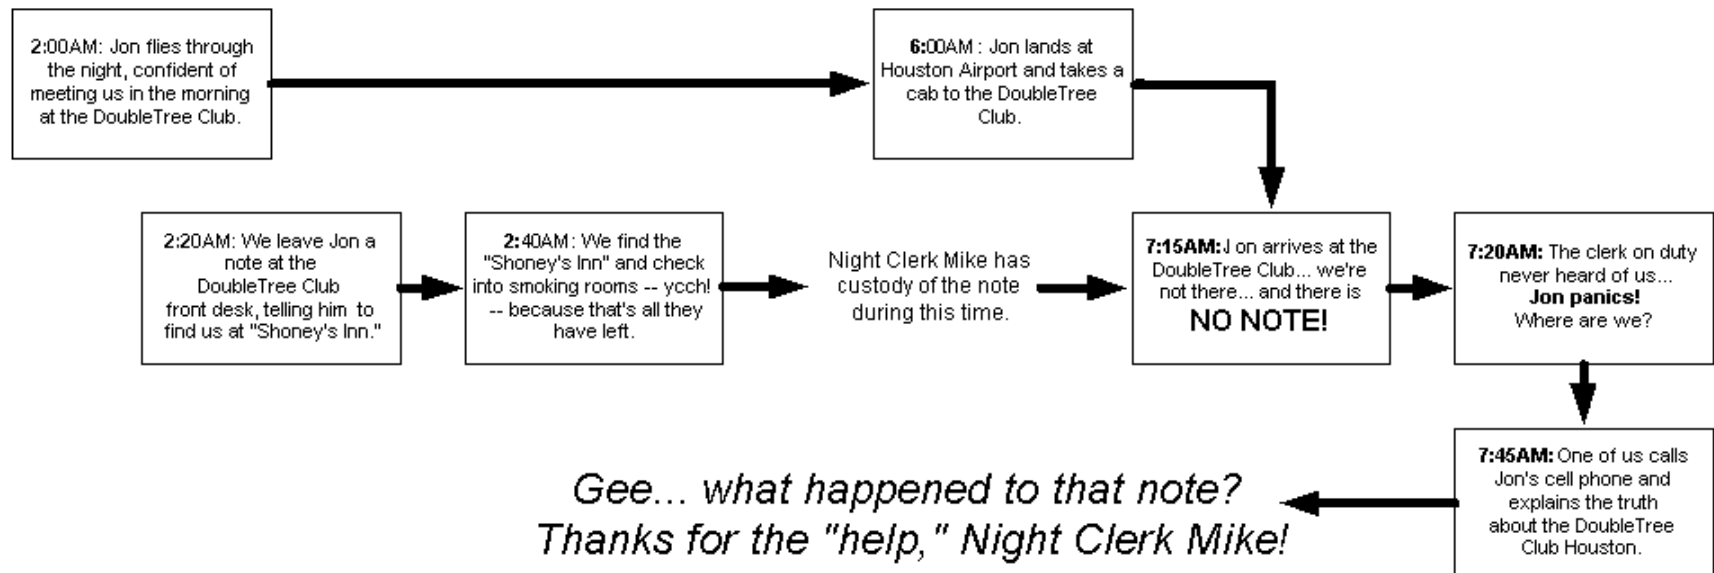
2:00AM: Jon flies through the night, confident of meeting us in the morning at the DoubleTree Club.

6:00AM : Jon lands at Houston Airport and takes a cab to the DoubleTree Club.

2:20AM: We leave Jon a note at the DoubleTree Club front desk, telling him to find us at "Shoney's Inn."

2:40AM: We find the "Shoney's Inn" and check into smoking rooms -- ycch! -- because that's all they have left.

Night Clerk Mike has custody of the note during this time.

7:15AM: Jon arrives at the DoubleTree Club... we're not there... and there is NO NOTE!

7:20AM: The clerk on duty never heard of us... Jon panics! Where are we?

7:45AM: One of us calls Jon's cell phone and explains the truth about the DoubleTree Club Houston.

Gee... what happened to that note? Thanks for the "help," Night Clerk Mike!